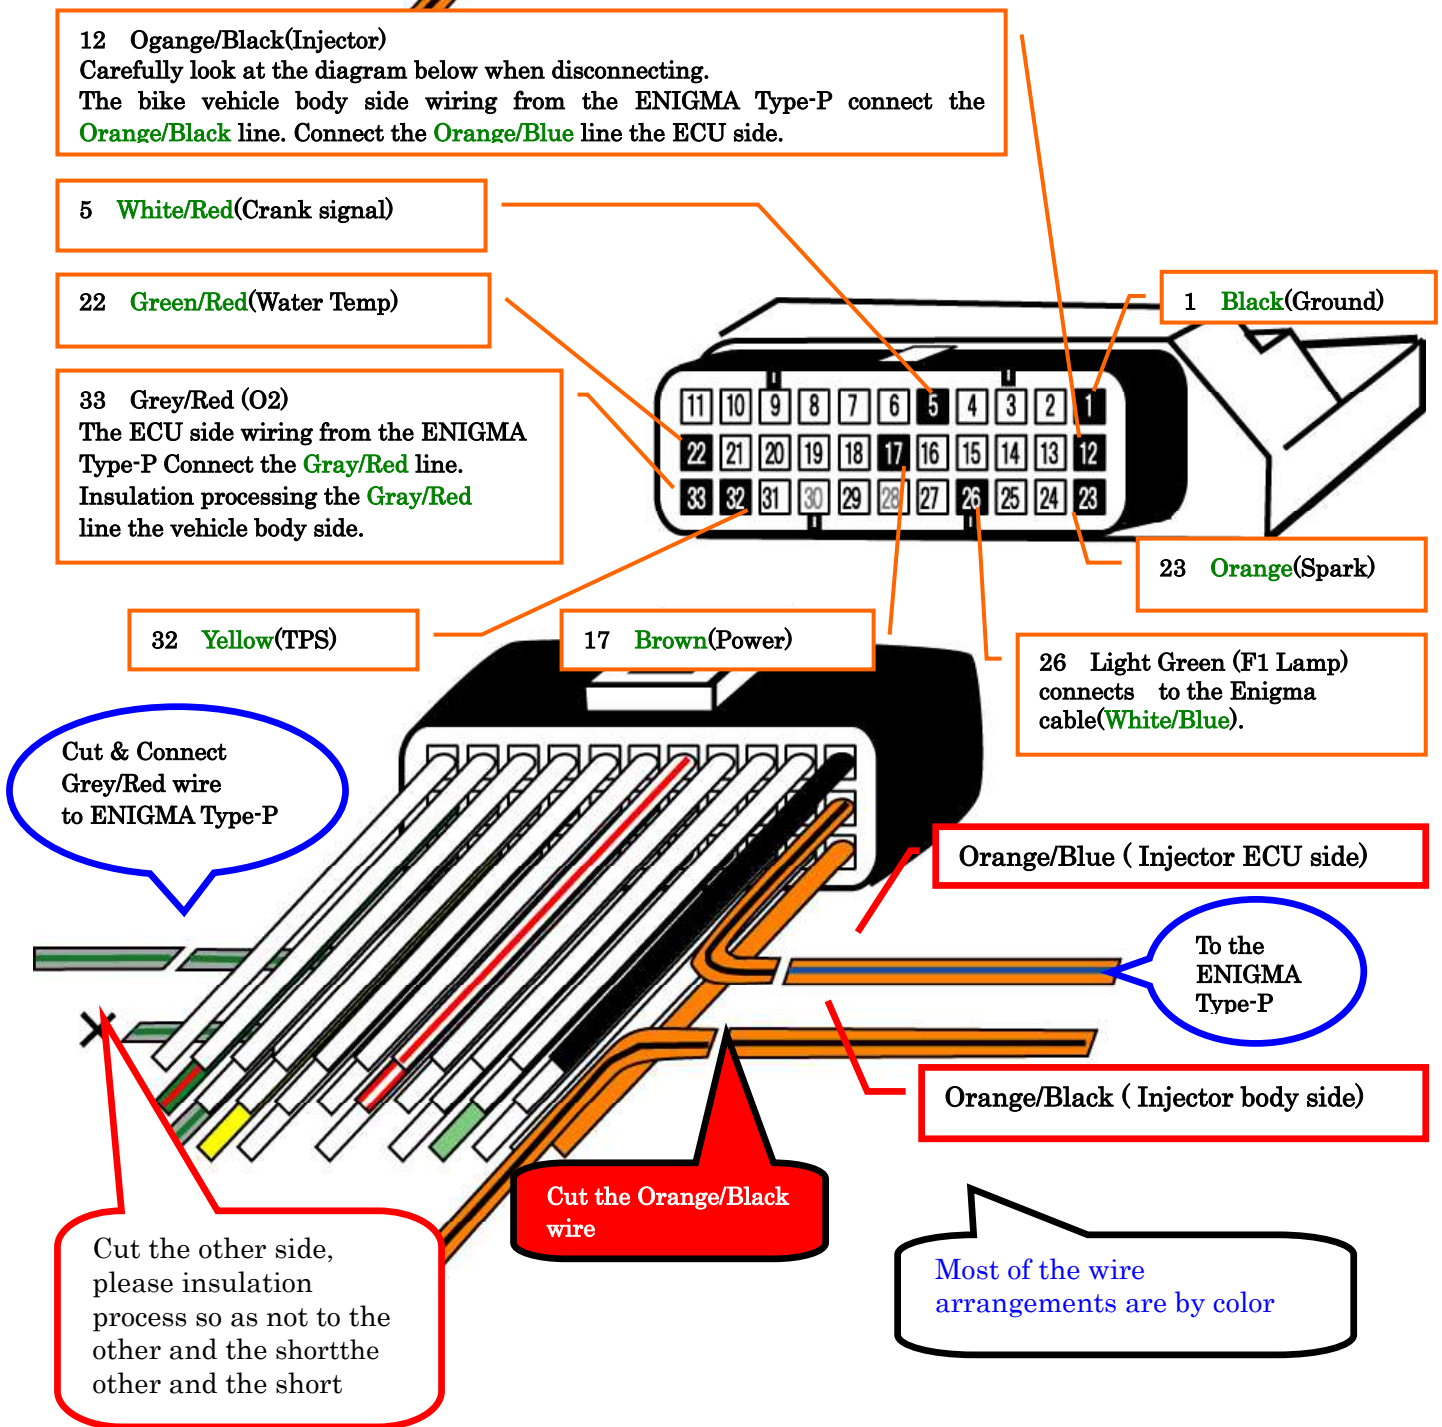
12 Ogange/Black(Injector)
Carefully look at the diagram below when disconnecting.
The bike vehicle body side wiring from the ENIGMA Type-P connect the Orange/Black line. Connect the Orange/Blue line the ECU side.

5 White/Red(Crank signal)

22 Green/Red(Water Temp)

33 Grey/Red (O2)
The ECU side wiring from the ENIGMA Type-P Connect the Gray/Red line.
Insulation processing the Gray/Red line the vehicle body side.

1 Black(Ground)

11 10 9 8 7 6 5 4 3 2 1
22 21 20 19 18 17 16 15 14 13 12
33 32 31 30 29 28 27 26 25 24 23

23 Orange(Spark)

32 Yellow(TPS)

17 Brown(Power)

26 Light Green (F1 Lamp) connects to the Enigma cable(White/Blue).

Cut & Connect Grey/Red wire to ENIGMA Type-P

Orange/Blue ( Injector ECU side)

To the ENIGMA Type-P

Orange/Black ( Injector body side)

Cut the Orange/Black wire

Cut the other side, please insulation process so as not to the other and the shortthe other and the short

Most of the wire arrangements are by color